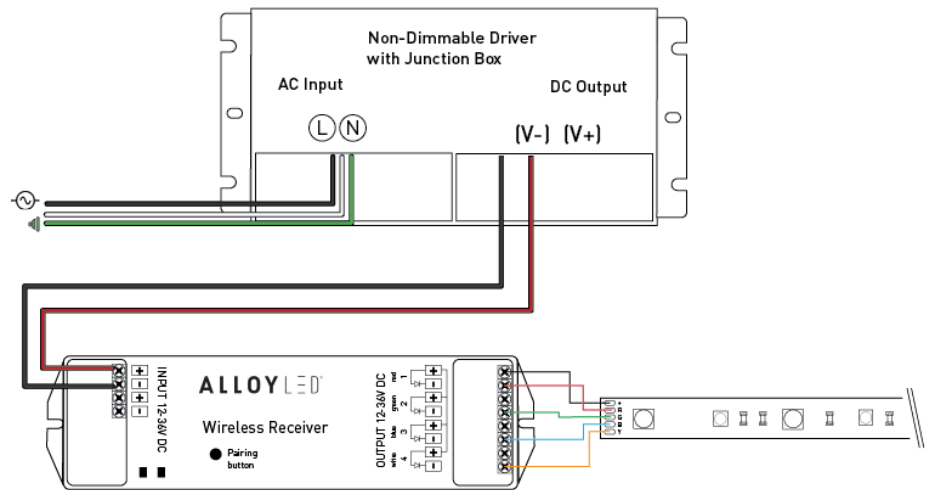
Non-Dimmable Driver with Junction Box

AC Input

L N

DC Output

(V-) (V+)

INPUT 12-36V DC

+
-
+
-

ALLOYLED

Wireless Receiver

Pairing button

OUTPUT 12-36V DC

red 1
green 2
blue 3
white 4

+
-
+
-
+
-
+
-